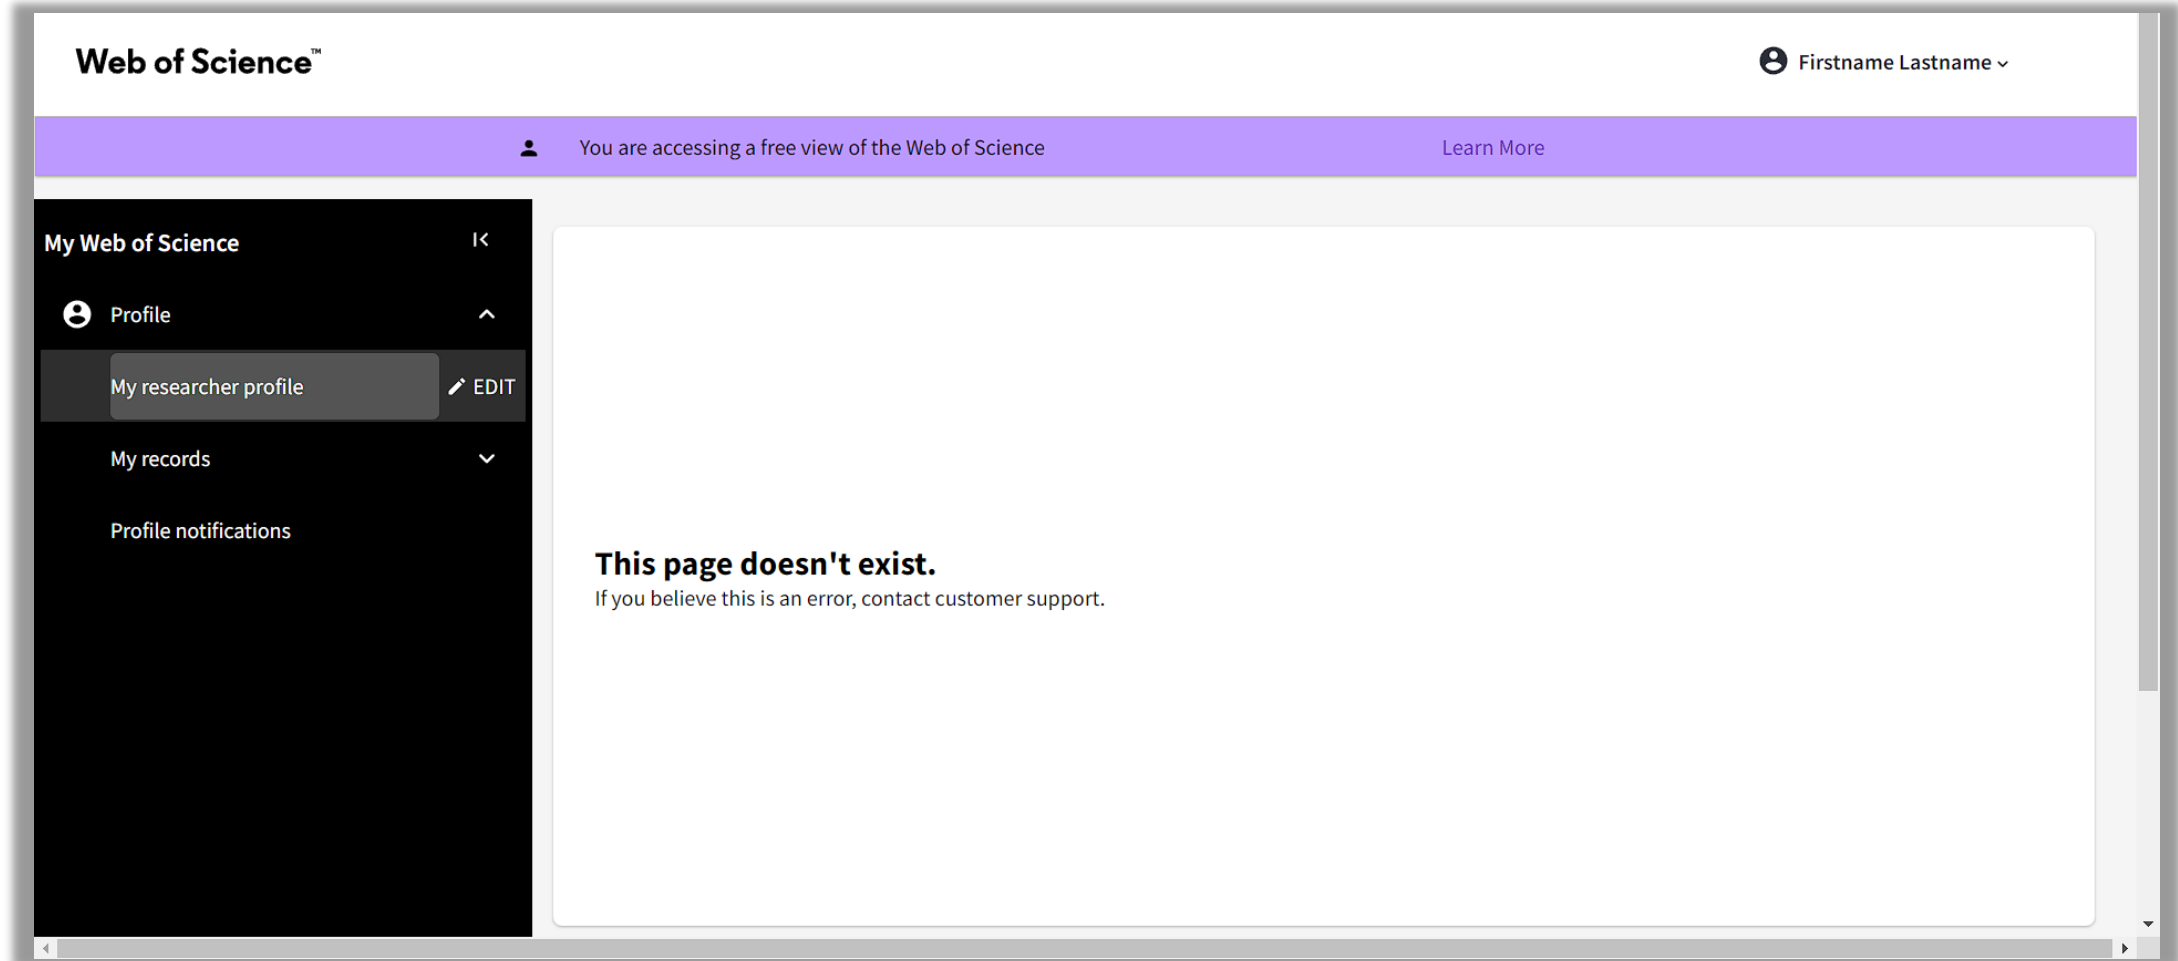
Web of Science™

Firstname Lastname

You are accessing a free view of the Web of Science

Learn More

My Web of Science

Profile

My researcher profile

EDIT

My records

Profile notifications

This page doesn't exist.

If you believe this is an error, contact customer support.